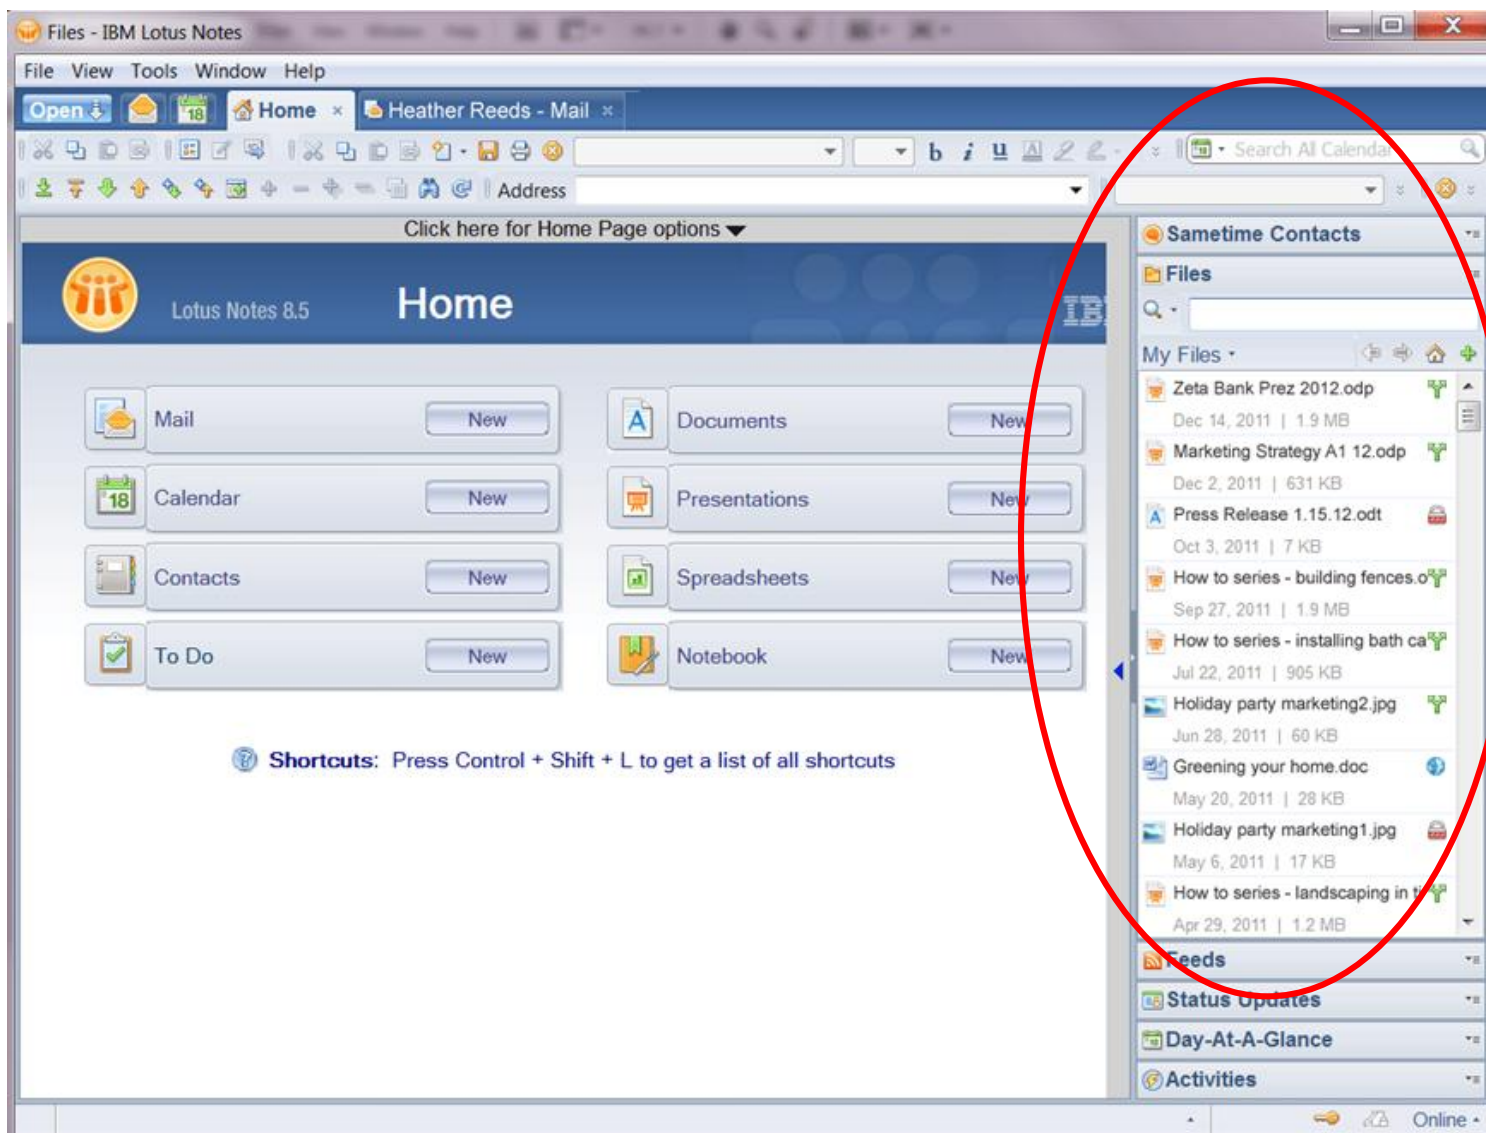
Files - IBM Lotus Notes

File View Tools Window Help

Open Home × Heather Reeds - Mail ×

b i u Search All Calenda

Address

Click here for Home Page options

Lotus Notes 8.5 Home IBI

Mail New
Documents New
Calendar New
Presentations Ne
Contacts New
Spreadsheets Ne
To Do New
Notebook New

Shortcuts: Press Control + Shift + L to get a list of all shortcuts

Sametime Contacts
Files
My Files
Zeta Bank Prez 2012.odp
Dec 14, 2011 | 1.9 MB
Marketing Strategy A1 12.odp
Dec 2, 2011 | 631 KB
Press Release 1.15.12.odt
Oct 3, 2011 | 7 KB
How to series - building fences.o
Sep 27, 2011 | 1.9 MB
How to series - installing bath ca
Jul 22, 2011 | 905 KB
Holiday party marketing2.jpg
Jun 28, 2011 | 60 KB
Greening your home.doc
May 20, 2011 | 28 KB
Holiday party marketing1.jpg
May 6, 2011 | 17 KB
How to series - landscaping in t
Apr 29, 2011 | 1.2 MB
Feeds
Status Updates
Day-At-A-Glance
Activities

Online